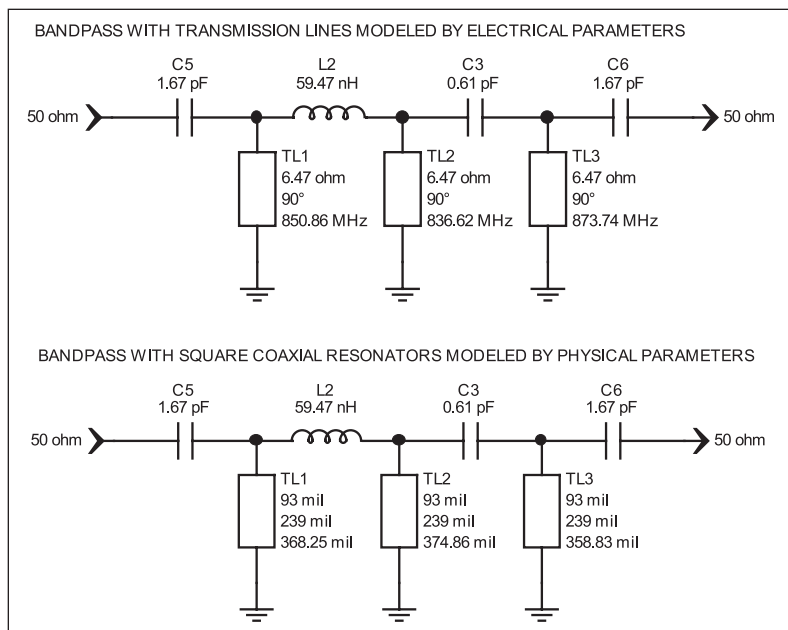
BANDPASS WITH TRANSMISSION LINES MODELED BY ELECTRICAL PARAMETERS

C5
1.67 pF

L2
59.47 nH

C3
0.61 pF

C6
1.67 pF

50 ohm

50 ohm

TL1
6.47 ohm
90°
850.86 MHz

TL2
6.47 ohm
90°
836.62 MHz

TL3
6.47 ohm
90°
873.74 MHz

BANDPASS WITH SQUARE COAXIAL RESONATORS MODELED BY PHYSICAL PARAMETERS

C5
1.67 pF

L2
59.47 nH

C3
0.61 pF

C6
1.67 pF

50 ohm

50 ohm

TL1
93 mil
239 mil
368.25 mil

TL2
93 mil
239 mil
374.86 mil

TL3
93 mil
239 mil
358.83 mil